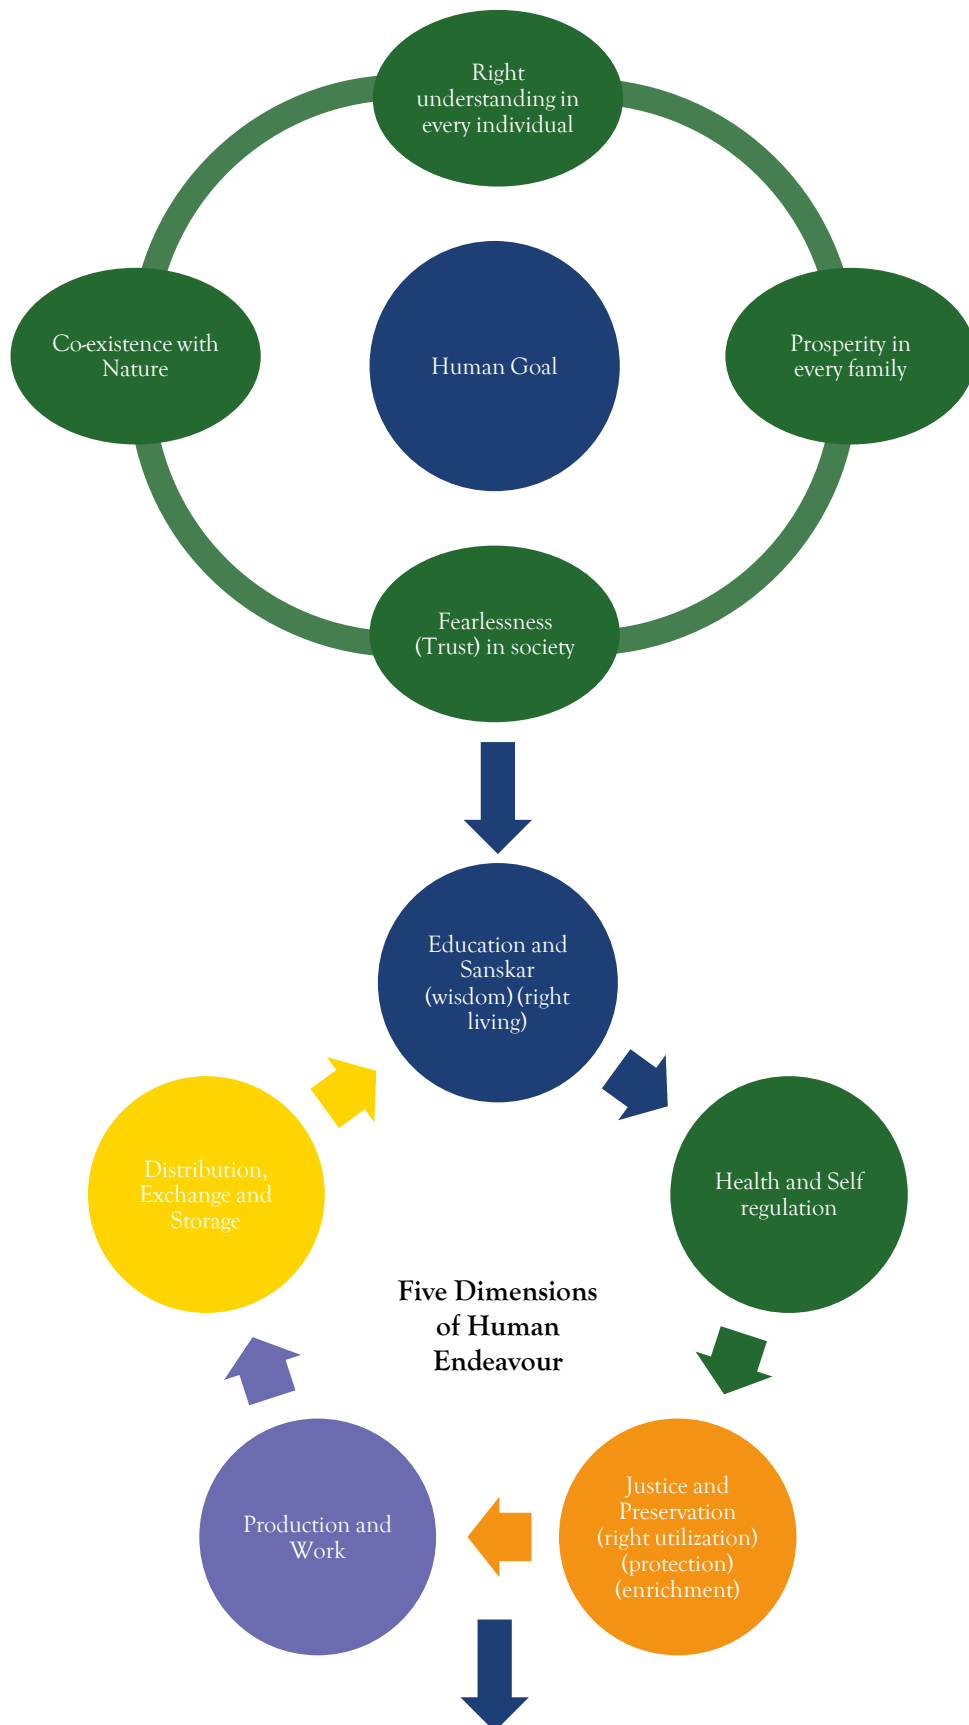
Right understanding in every individual

Co-existence with Nature

Human Goal

Prosperity in every family

Fearlessness (Trust) in society

Education and Sanskar (wisdom) (right living)

Health and Self regulation

Justice and Preservation (right utilization) (protection) (enrichment)

Production and Work

Distribution, Exchange and Storage

Five Dimensions of Human Endeavour